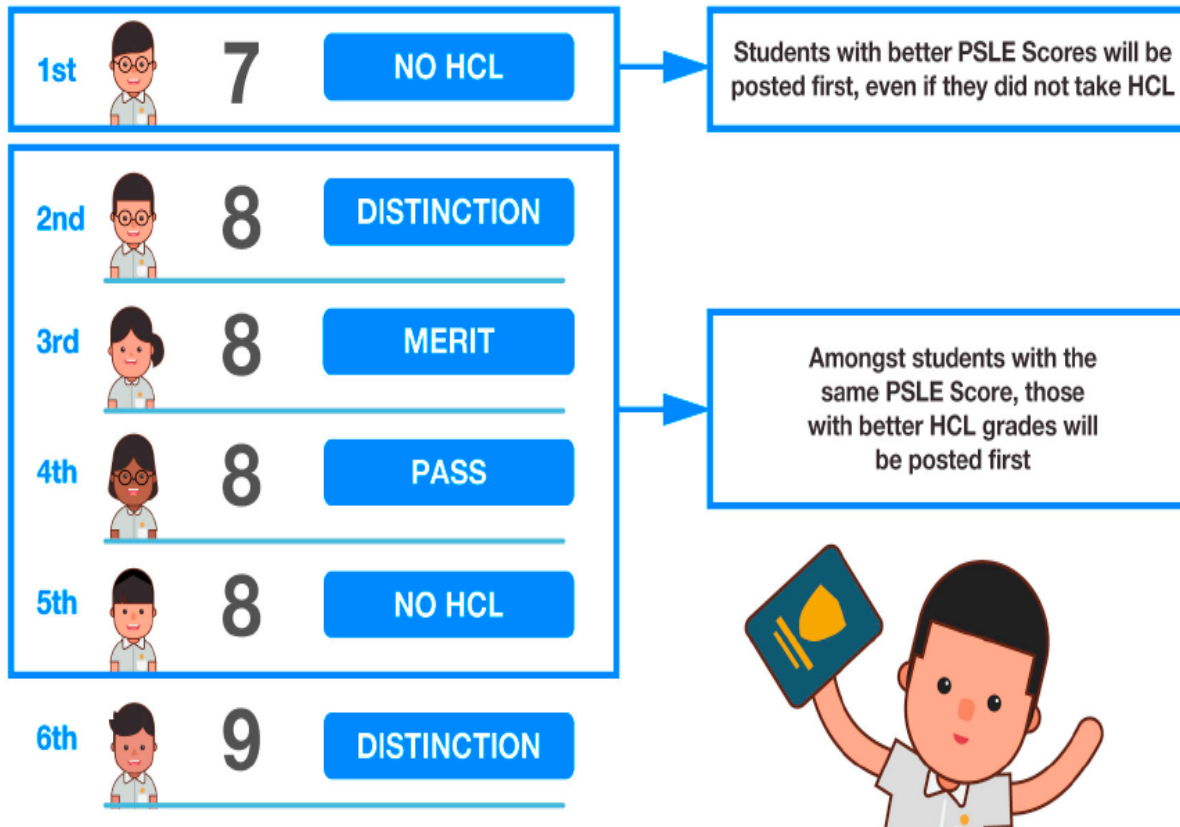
1st 7 NO HCL

Students with better PSLE Scores will be posted first, even if they did not take HCL

2nd 8 DISTINCTION

3rd 8 MERIT

4th 8 PASS

5th 8 NO HCL

Amongst students with the same PSLE Score, those with better HCL grades will be posted first

6th 9 DISTINCTION